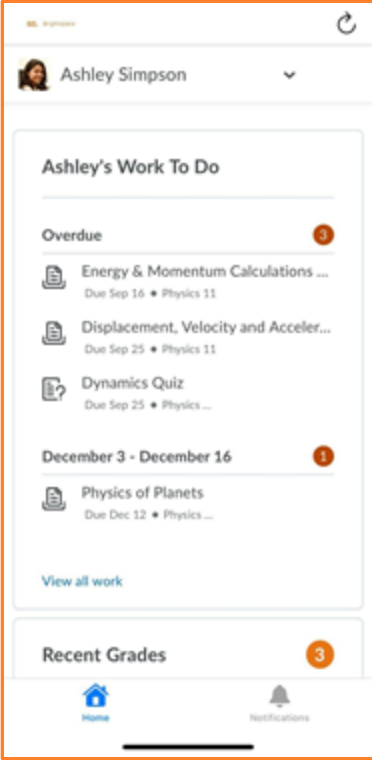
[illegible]

Ashley Simpson

Ashley's Work To Do

Overdue 3

Energy & Momentum Calculations ...
Due Sep 16 • Physics 11

Displacement, Velocity and Acceler...
Due Sep 25 • Physics 11

Dynamics Quiz
Due Sep 25 • Physics ...

December 3 - December 16 1

Physics of Planets
Due Dec 12 • Physics ...

View all work

Recent Grades 3

Home

Notifications